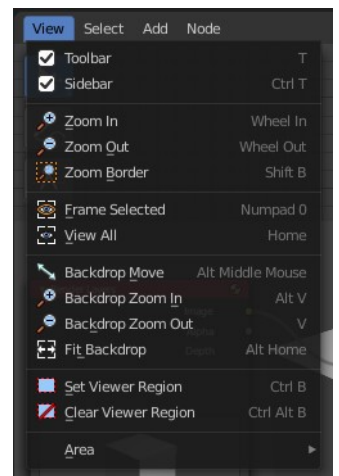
View Select Add Node

Toolbar T
Sidebar Ctrl T

Zoom In Wheel In
Zoom Out Wheel Out
Zoom Border Shift B

Frame Selected Numpad 0
View All Home

Backdrop Move Alt Middle Mouse
Backdrop Zoom In Alt V
Backdrop Zoom Out V
Fit Backdrop Alt Home

Set Viewer Region Ctrl B
Clear Viewer Region Ctrl Alt B

Area